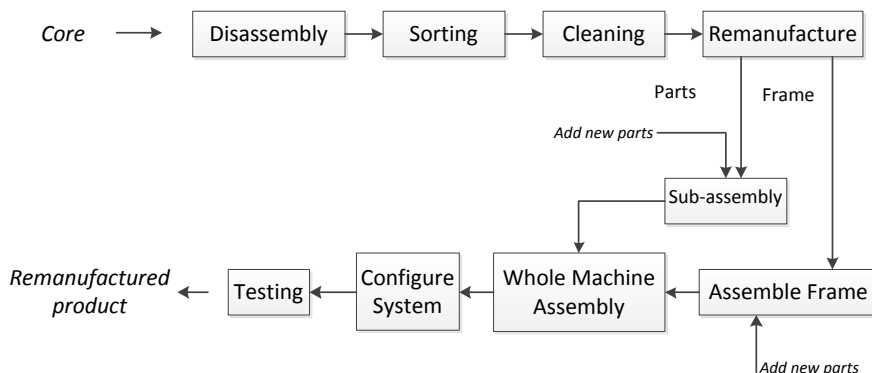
Core

Disassembly

Sorting

Cleaning

Remanufacture

Parts

Frame

Add new parts

Sub-assembly

Remanufactured product

Testing

Configure System

Whole Machine Assembly

Assemble Frame

Add new parts